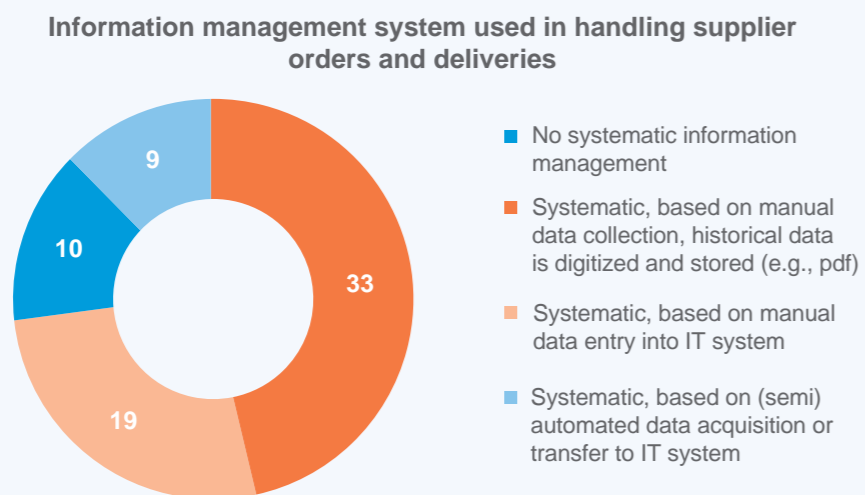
Information management system used in handling supplier orders and deliveries

9

10

33

19

No systematic information management

Systematic, based on manual data collection, historical data is digitized and stored (e.g., pdf)

Systematic, based on manual data entry into IT system

Systematic, based on (semi) automated data acquisition or transfer to IT system